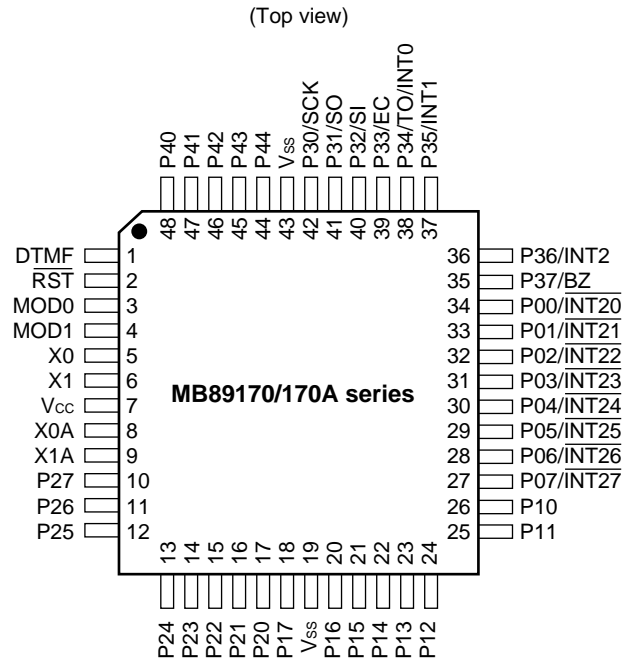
(Top view)

P40 P41 P42 P43 P44 $V_{SS}$ P30/SCK P31/SO P32/SI P33/EC P34/TO/INT0 P35/INT1

48 47 46 45 44 43 42 41 40 39 38 37

DTMF 1
$\overline{RST}$ 2
MOD0 3
MOD1 4
X0 5
X1 6
$V_{CC}$ 7
X0A 8
X1A 9
P27 10
P26 11
P25 12

36 P36/INT2
35 P37/$\overline{BZ}$
34 P00/$\overline{INT20}$
33 P01/$\overline{INT21}$
32 P02/$\overline{INT22}$
31 P03/$\overline{INT23}$
30 P04/$\overline{INT24}$
29 P05/$\overline{INT25}$
28 P06/$\overline{INT26}$
27 P07/$\overline{INT27}$
26 P10
25 P11

MB89170/170A series

13 14 15 16 17 18 19 20 21 22 23 24

P24 P23 P22 P21 P20 P17 $V_{SS}$ P16 P15 P14 P13 P12